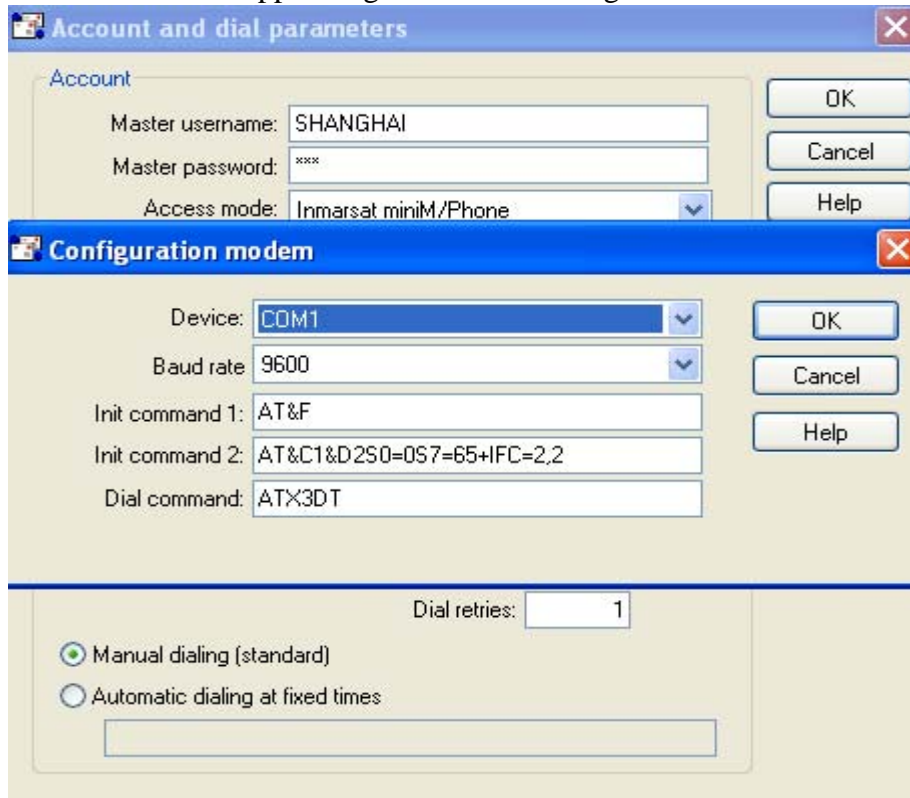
Account and dial parameters

Account

Master username: SHANGHAI

Master password: ***

Access mode: Inmarsat miniM/Phone

OK

Cancel

Help

Configuration modem

Device: COM1

Baud rate 9600

Init command 1: AT&F

Init command 2: AT&C1&D2S0=0S7=65+IFC=2,2

Dial command: ATX3DT

OK

Cancel

Help

Dial retries: 1

Manual dialing (standard)

Automatic dialing at fixed times